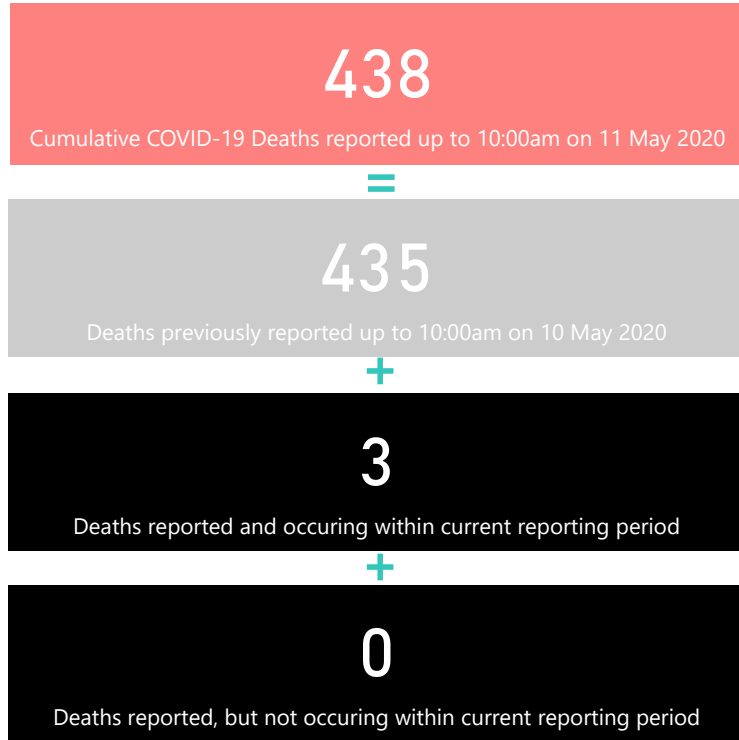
438

Cumulative COVID-19 Deaths reported up to 10:00am on 11 May 2020

=

435

Deaths previously reported up to 10:00am on 10 May 2020

+

3

Deaths reported and occuring within current reporting period

+

0

Deaths reported, but not occuring within current reporting period